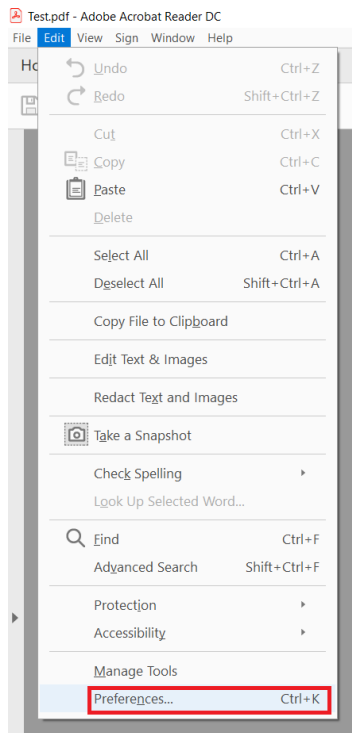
Test.pdf - Adobe Acrobat Reader DC
File Edit View Sign Window Help
Ho
Undo Ctrl+Z
Redo Shift+Ctrl+Z
Cut Ctrl+X
Copy Ctrl+C
Paste Ctrl+V
Delete
Select All Ctrl+A
Deselect All Shift+Ctrl+A
Copy File to Clipboard
Edit Text & Images
Redact Text and Images
Take a Snapshot
Check Spelling
Look Up Selected Word...
Find Ctrl+F
Advanced Search Shift+Ctrl+F
Protection
Accessibility
Manage Tools
Preferences... Ctrl+K